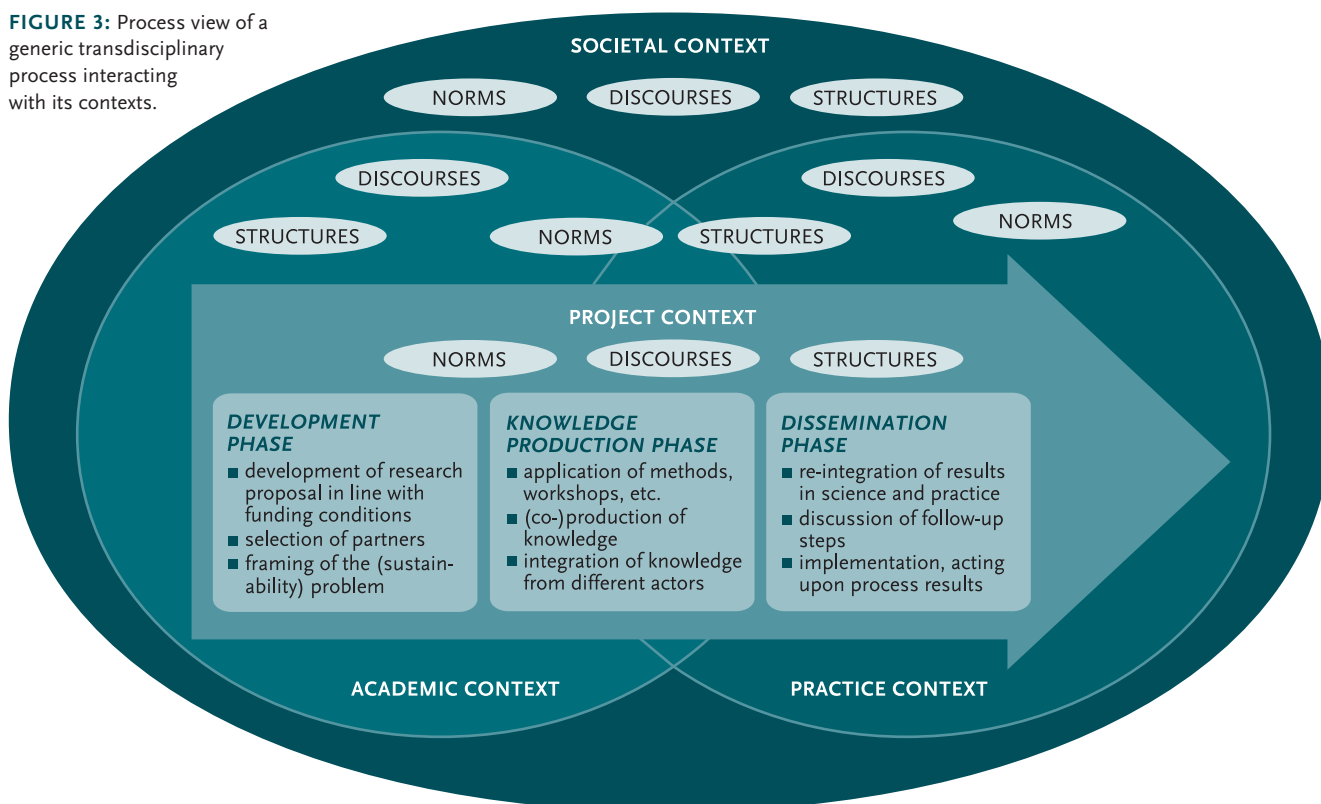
**FIGURE 3:** Process view of a generic transdisciplinary process interacting with its contexts.

SOCIETAL CONTEXT

NORMS

DISCOURSES

STRUCTURES

DISCOURSES

STRUCTURES

NORMS

STRUCTURES

DISCOURSES

NORMS

PROJECT CONTEXT

NORMS

DISCOURSES

STRUCTURES

DEVELOPMENT PHASE
■ development of research proposal in line with funding conditions
■ selection of partners
■ framing of the (sustainability) problem

KNOWLEDGE PRODUCTION PHASE
■ application of methods, workshops, etc.
■ (co-)production of knowledge
■ integration of knowledge from different actors

DISSEMINATION PHASE
■ re-integration of results in science and practice
■ discussion of follow-up steps
■ implementation, acting upon process results

ACADEMIC CONTEXT

PRACTICE CONTEXT